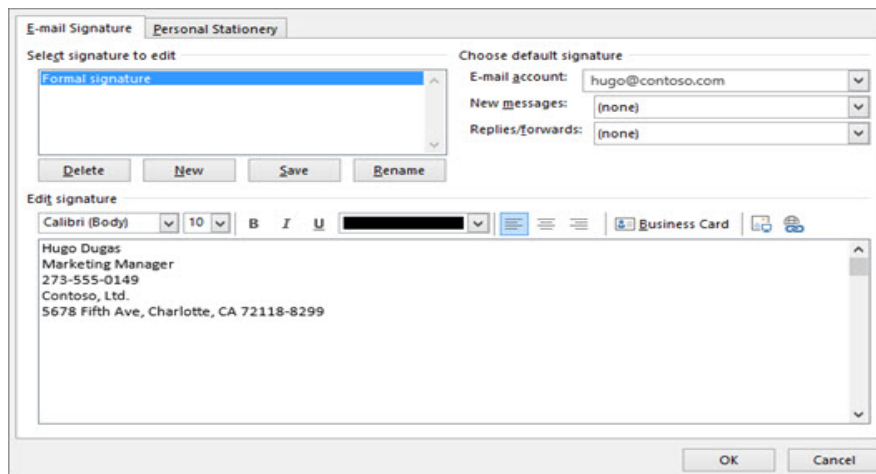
E-mail Signature
Personal Stationery

Select signature to edit
Formal signature

Delete
New
Save
Rename

Choose default signature
E-mail account: hugo@contoso.com
New messages: (none)
Replies/forwards: (none)

Edit signature
Calibri (Body)
10
B
I
U
Business Card

Hugo Dugas
Marketing Manager
273-555-0149
Contoso, Ltd.
5678 Fifth Ave, Charlotte, CA 72118-8299

OK
Cancel